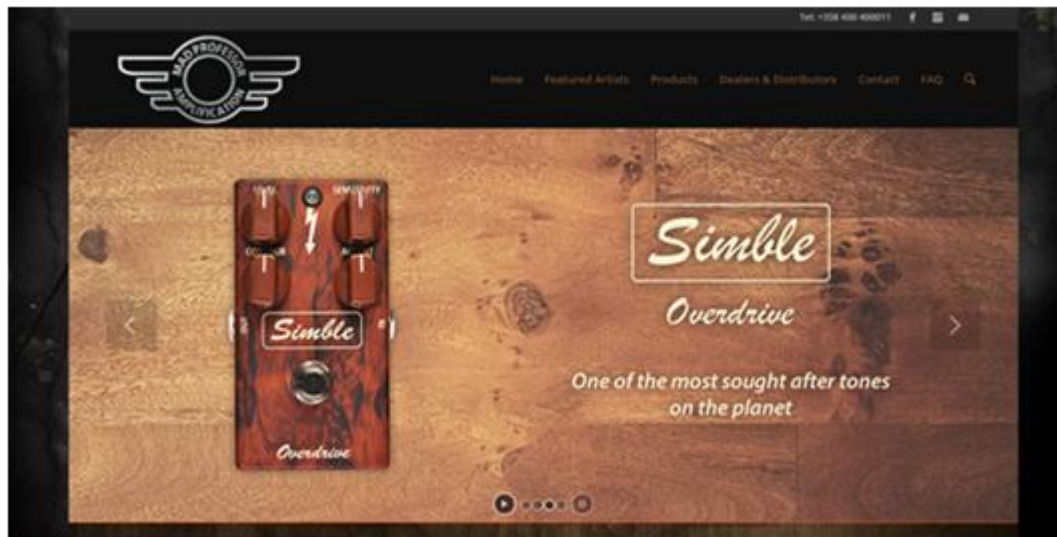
Tel: +358 400 400011

MAD PROFESSOR AMPLIFICATION

Home Featured Artists Products Dealers & Distributors Contact FAQ

LEVEL SENSITIVITY

Simble

Overdrive

Simble

Overdrive

One of the most sought after tones on the planet